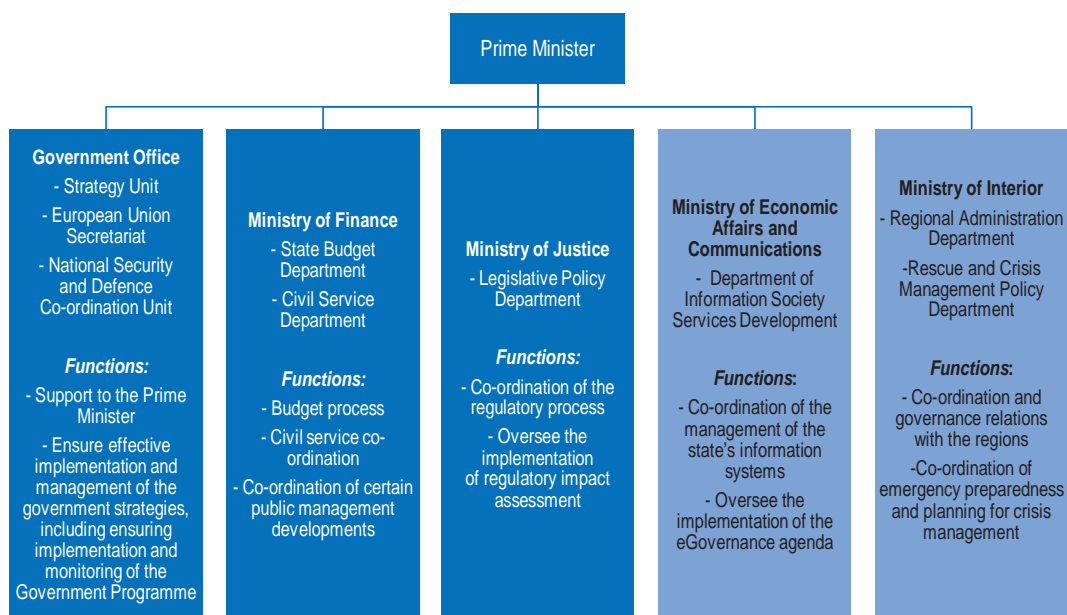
Prime Minister

Government Office
- Strategy Unit
- European Union Secretariat
- National Security and Defence Co-ordination Unit

Functions:
- Support to the Prime Minister
- Ensure effective implementation and management of the government strategies, including ensuring implementation and monitoring of the Government Programme

Ministry of Finance
- State Budget Department
- Civil Service Department

Functions:
- Budget process
- Civil service co-ordination
- Co-ordination of certain public management developments

Ministry of Justice
- Legislative Policy Department

Functions:
- Co-ordination of the regulatory process
- Oversee the implementation of regulatory impact assessment

Ministry of Economic Affairs and Communications
- Department of Information Society Services Development

Functions:
- Co-ordination of the management of the state's information systems
- Oversee the implementation of the eGovernance agenda

Ministry of Interior
- Regional Administration Department
-Rescue and Crisis Management Policy Department

Functions:
- Co-ordination and governance relations with the regions
-Co-ordination of emergency preparedness and planning for crisis management